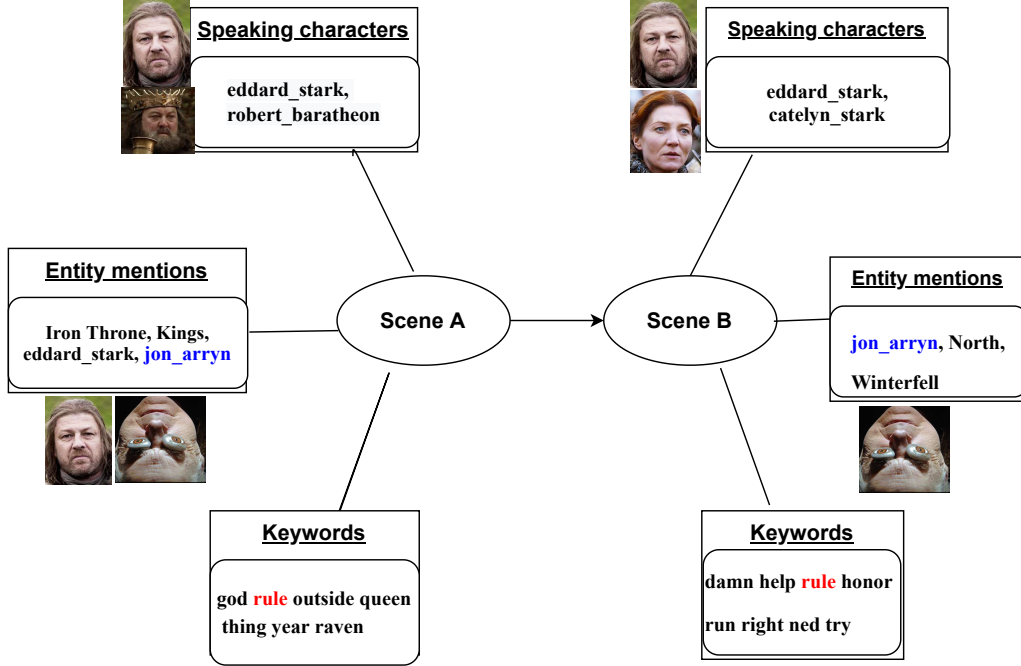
Speaking characters

eddard_stark, robert_baratheon

Entity mentions

Iron Throne, Kings, eddard_stark, jon_arryn

Scene A

Keywords

god rule outside queen thing year raven

Speaking characters

eddard_stark, catelyn_stark

Scene B

Entity mentions

jon_arryn, North, Winterfell

Keywords

damn help rule honor run right ned try